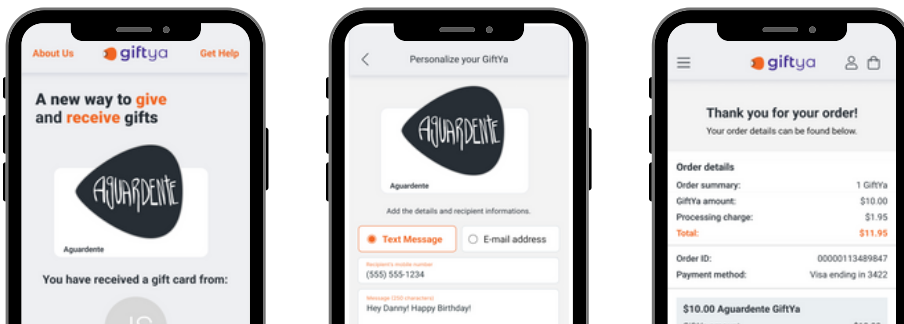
About Us giftya Get Help

A new way to give and receive gifts

AGUARDENTE

Aguardente

You have received a gift card from:

Personalize your GiftYa

AGUARDENTE

Aguardente

Add the details and recipient informations.

Text Message

E-mail address

Recipient's mobile number

(555) 555-1234

Message (250 characters)

Hey Danny! Happy Birthday!

giftya

Thank you for your order!

Your order details can be found below.

Order details

| | |
|---|---|
| Order summary: | 1 GiftYa |
| GiftYa amount: | $10.00 |
| Processing charge: | $1.95 |
| Total: | $11.95 |

| | |
|---|---|
| Order ID: | 00000113489847 |
| Payment method: | Visa ending in 3422 |

$10.00 Aguardente GiftYa